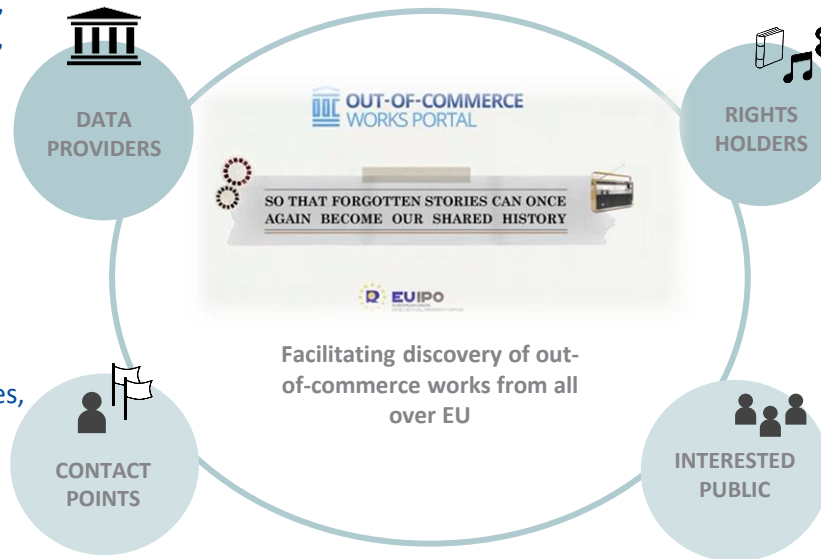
DATA PROVIDERS

OUT-OF-COMMERCE WORKS PORTAL

SO THAT FORGOTTEN STORIES CAN ONCE AGAIN BECOME OUR SHARED HISTORY

EUIPO

RIGHTS HOLDERS

Facilitating discovery of out-of-commerce works from all over EU

es,

CONTACT POINTS

INTERESTED PUBLIC